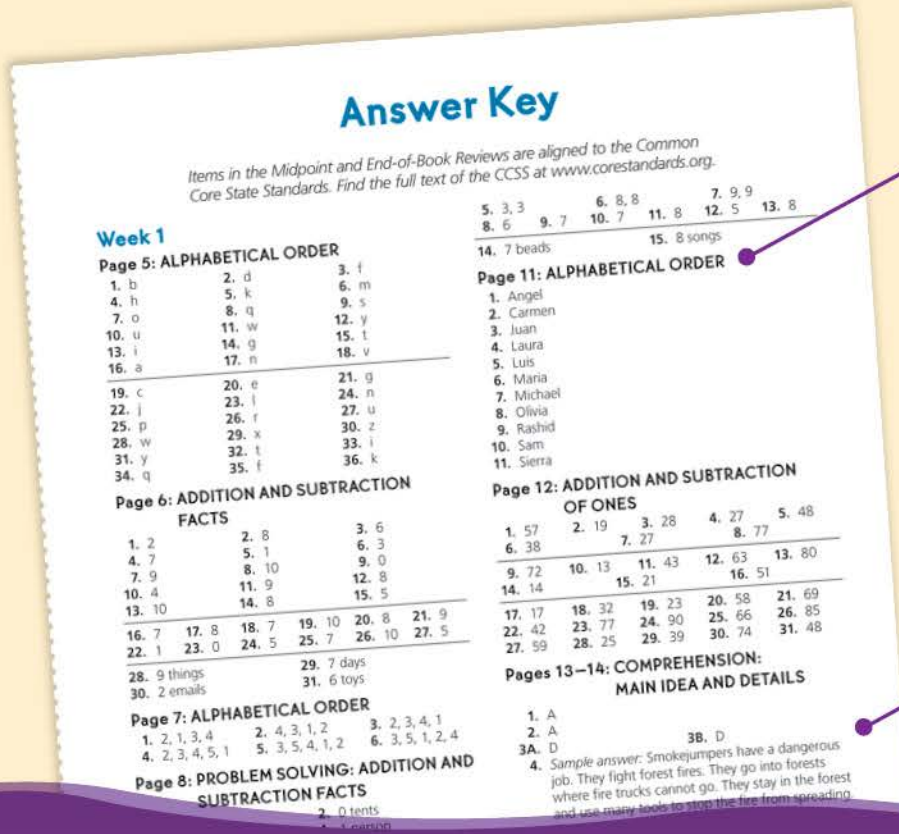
Answer Key

Items in the Midpoint and End-of-Book Reviews are aligned to the Common Core State Standards. Find the full text of the CCSS at www.corestandards.org.

Week 1

Page 5: ALPHABETICAL ORDER

1. b 2. d 3. f
4. h 5. k 6. m
7. o 8. q 9. s
10. u 11. w 12. y
13. i 14. g 15. t
16. a 17. n 18. v

19. c 20. e 21. g
22. j 23. l 24. n
25. p 26. r 27. u
28. w 29. x 30. z
31. y 32. t 33. i
34. q 35. f 36. k

Page 6: ADDITION AND SUBTRACTION FACTS

1. 2 2. 8 3. 6
4. 7 5. 1 6. 3
7. 9 8. 10 9. 0
10. 4 11. 9 12. 8
13. 10 14. 8 15. 5

16. 7 17. 8 18. 7 19. 10 20. 8 21. 9
22. 1 23. 0 24. 5 25. 7 26. 10 27. 5

28. 9 things 29. 7 days
30. 2 emails 31. 6 toys

Page 7: ALPHABETICAL ORDER

1. 2, 1, 3, 4 2. 4, 3, 1, 2 3. 2, 3, 4, 1
4. 2, 3, 4, 5, 1 5. 3, 5, 4, 1, 2 6. 3, 5, 1, 2, 4

Page 8: PROBLEM SOLVING: ADDITION AND SUBTRACTION FACTS

2. 0 tents
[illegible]

5. 3, 3 6. 8, 8 7. 9, 9
8. 6 9. 7 10. 7 11. 8 12. 5 13. 8

14. 7 beads 15. 8 songs

Page 11: ALPHABETICAL ORDER

1. Angel
2. Carmen
3. Juan
4. Laura
5. Luis
6. Maria
7. Michael
8. Olivia
9. Rashid
10. Sam
11. Sierra

Page 12: ADDITION AND SUBTRACTION OF ONES

1. 57 2. 19 3. 28 4. 27 5. 48
6. 38 7. 27 8. 77

9. 72 10. 13 11. 43 12. 63 13. 80
14. 14 15. 21 16. 51

17. 17 18. 32 19. 23 20. 58 21. 69
22. 42 23. 77 24. 90 25. 66 26. 85
27. 59 28. 25 29. 39 30. 74 31. 48

Pages 13–14: COMPREHENSION: MAIN IDEA AND DETAILS

1. A
2. A
3A. D 3B. D
4. Sample answer: Smokejumpers have a dangerous job. They fight forest fires. They go into forests where fire trucks cannot go. They stay in the forest and use many tools to stop the fire from spreading.